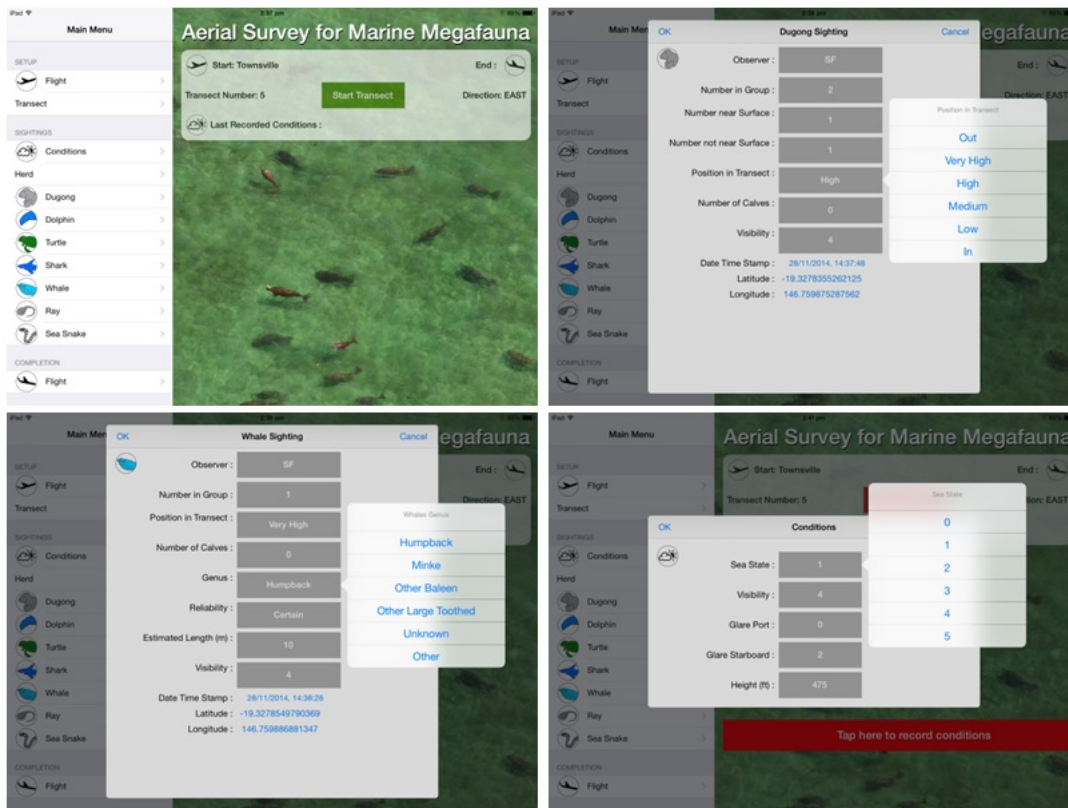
iPad
2:37 pm

Main Menu

SETUP
Flight
Transect

SIGHTINGS
Conditions
Herd
Dugong
Dolphin
Turtle
Shark
Whale
Ray
Sea Snake

COMPLETION
Flight

Aerial Survey for Marine Megafauna

Start: Townsville
End:
Transect Number: 5
Start Transect
Direction: EAST
Last Recorded Conditions :

iPad
Main Men
OK
Dugong Sighting
Cancel
egafauna

SETUP
Flight
Transect
SIGHTINGS
Conditions
Herd
Dugong
Dolphin
Turtle
Shark
Whale
Ray
Sea Snake
COMPLETION
Flight

End:
Direction: EAST

Observer : SF
Number in Group : 2
Number near Surface : 1
Number not near Surface : 1
Position in Transect : High
Number of Calves : 0
Visibility : 4
Date Time Stamp : 28/11/2014, 14:37:48
Latitude : -19.3278355262125
Longitude : 146.759875287562

Position in Transect
Out
Very High
High
Medium
Low
In

iPad
Main Men
OK
Whale Sighting
Cancel
egafauna

SETUP
Flight
Transect
SIGHTINGS
Conditions
Herd
Dugong
Dolphin
Turtle
Shark
Whale
Ray
Sea Snake
COMPLETION
Flight

End:
Direction: EAST

Observer : SF
Number in Group : 1
Position in Transect : Very High
Number of Calves : 0
Genus : Humpback
Reliability : Certain
Estimated Length (m) : 10
Visibility : 4
Date Time Stamp : 28/11/2014, 14:38:28
Latitude : -19.3278549790369
Longitude : 146.759886881347

Whales Genus
Humpback
Minke
Other Baleen
Other Large Toothed
Unknown
Other

iPad
Main Menu
Aerial Survey for Marine Megafauna

SETUP
Flight
Transect
SIGHTINGS
Conditions
Herd
Dugong
Dolphin
Turtle
Shark
Whale
Ray
Sea Snake
COMPLETION
Flight

Start: Townsville
End:
Transect Number: 5
on: EAST

OK
Conditions
Sea State : 1
Visibility : 4
Glare Port : 0
Glare Starboard : 2
Height (ft) : 475

Sea State
0
1
2
3
4
5

Tap here to record conditions